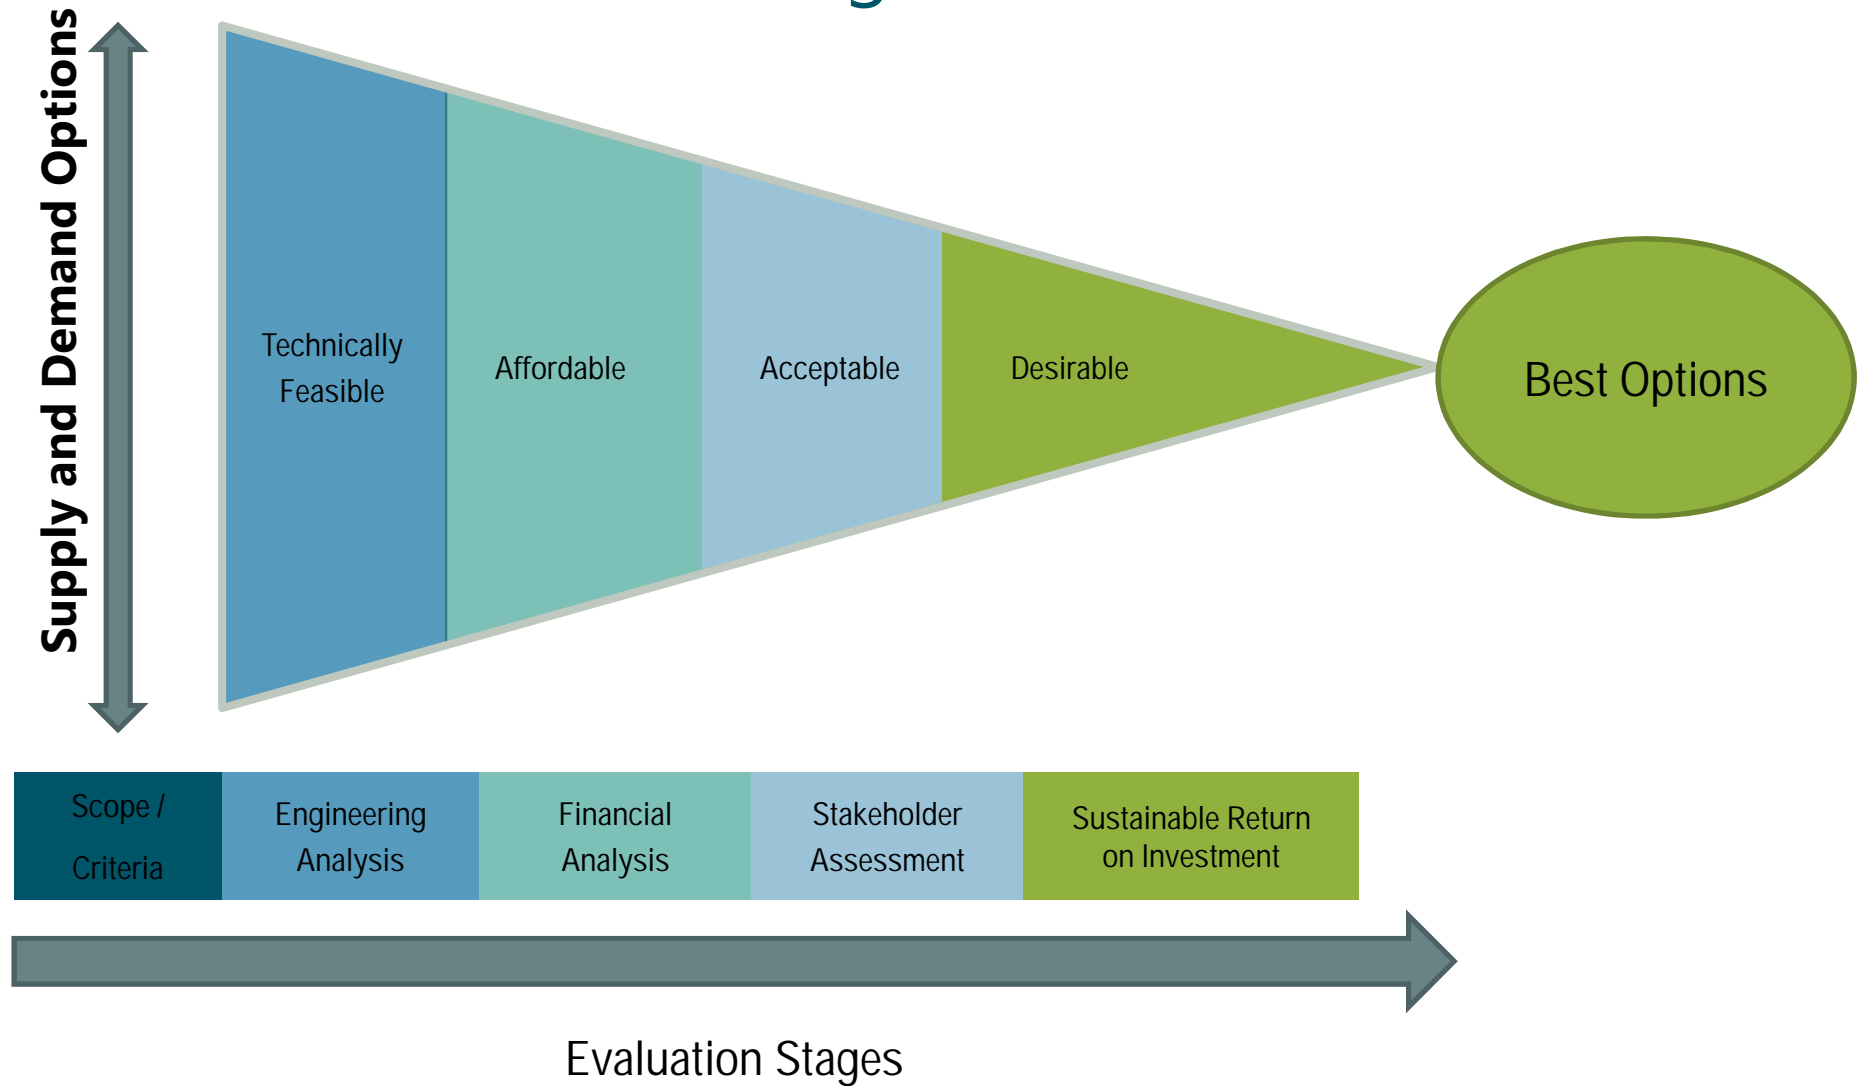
Supply and Demand Options

Technically Feasible

Affordable

Acceptable

Desirable

Best Options

Scope / Criteria

Engineering Analysis

Financial Analysis

Stakeholder Assessment

Sustainable Return on Investment

Evaluation Stages